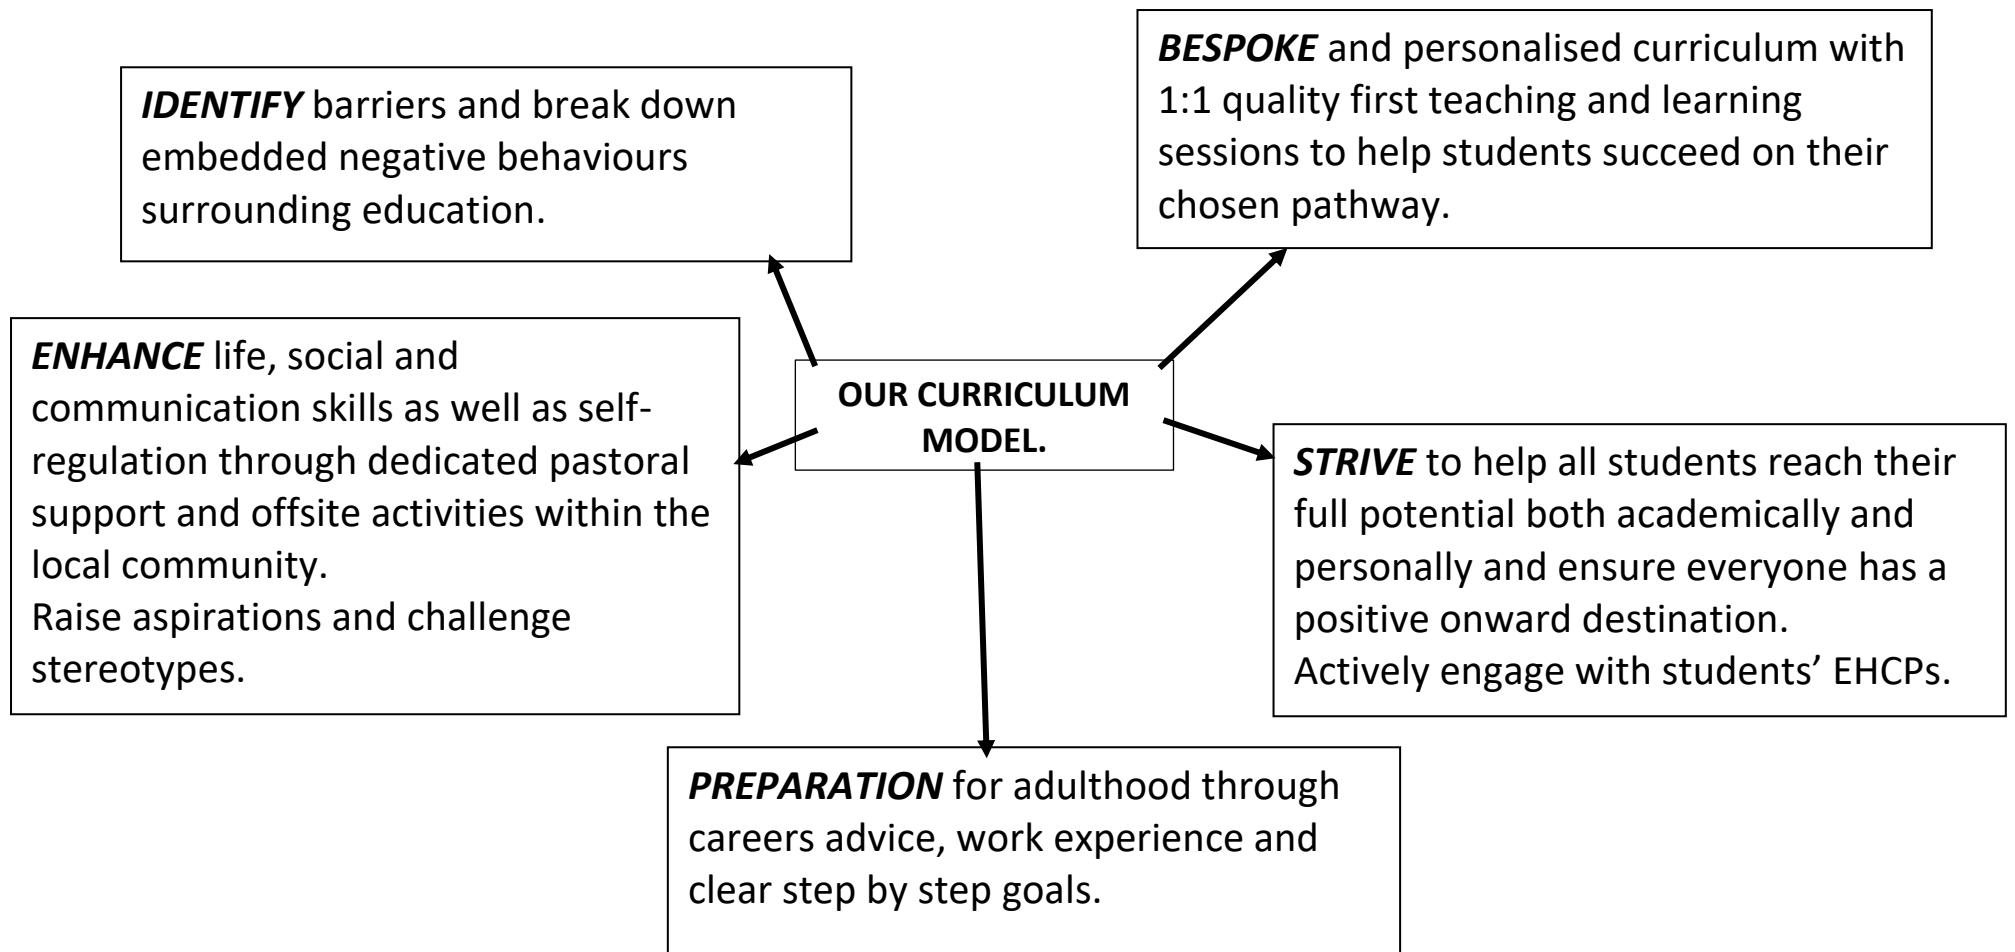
IDENTIFY barriers and break down embedded negative behaviours surrounding education.

BESPOKE and personalised curriculum with 1:1 quality first teaching and learning sessions to help students succeed on their chosen pathway.

ENHANCE life, social and communication skills as well as self-regulation through dedicated pastoral support and offsite activities within the local community.
Raise aspirations and challenge stereotypes.

OUR CURRICULUM MODEL.

STRIVE to help all students reach their full potential both academically and personally and ensure everyone has a positive onward destination.
Actively engage with students' EHCPs.

PREPARATION for adulthood through careers advice, work experience and clear step by step goals.